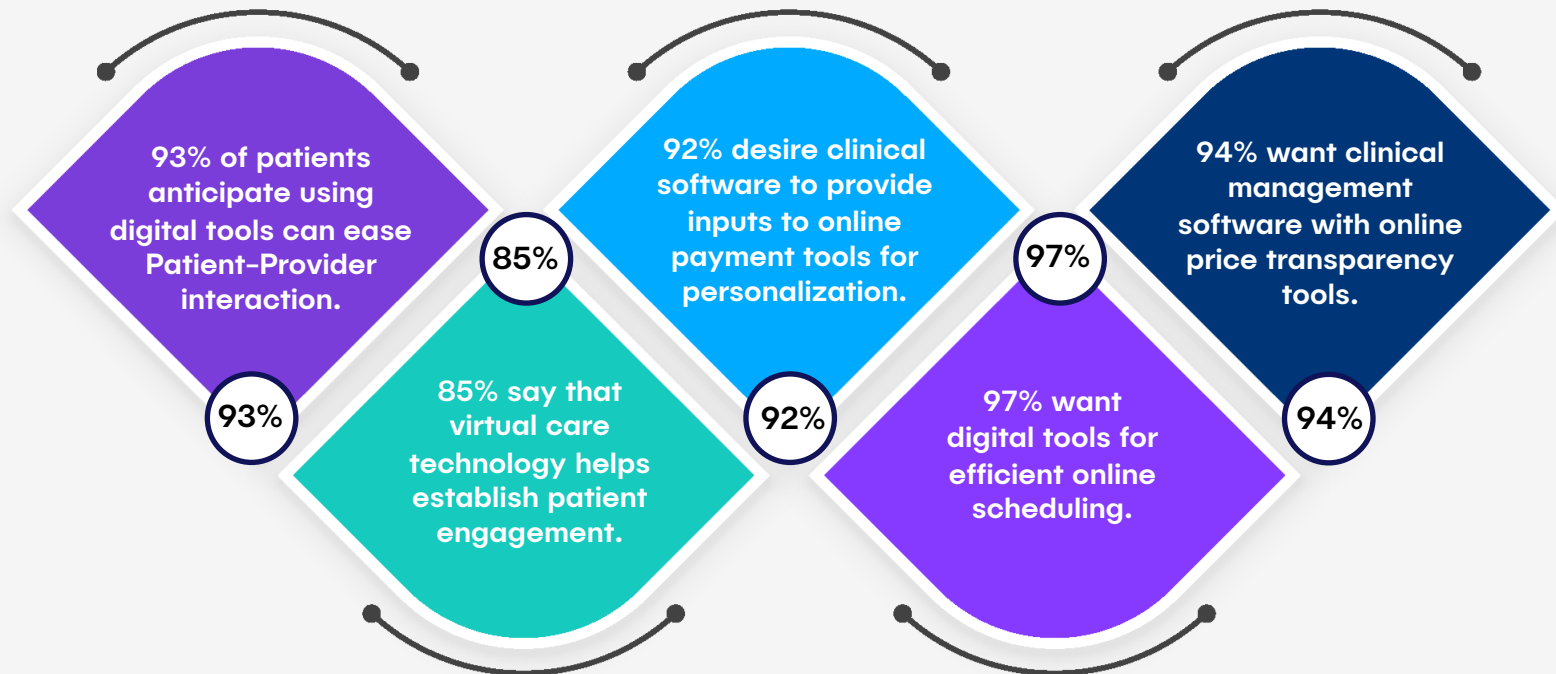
93% of patients anticipate using digital tools can ease Patient-Provider interaction.

93%

85%

85% say that virtual care technology helps establish patient engagement.

92% desire clinical software to provide inputs to online payment tools for personalization.

92%

97%

97% want digital tools for efficient online scheduling.

94% want clinical management software with online price transparency tools.

94%